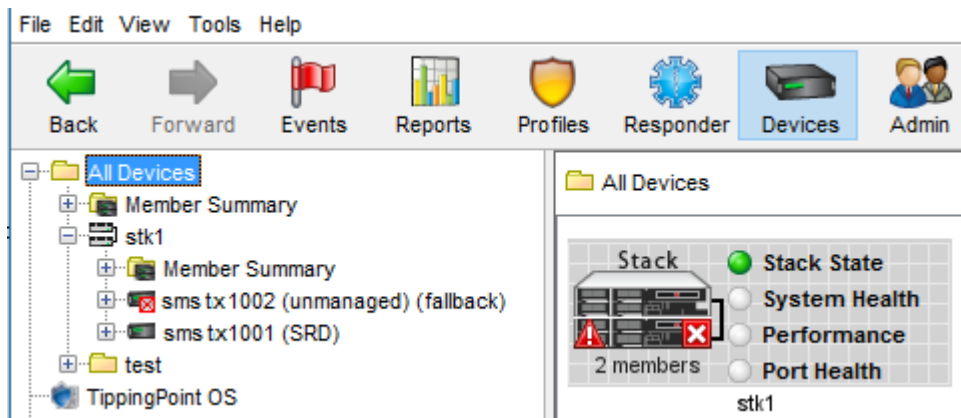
File Edit View Tools Help

Back Forward Events Reports Profiles Responder Devices Admin

All Devices
Member Summary
stk1
Member Summary
sms tx1002 (unmanaged) (fallback)
sms tx1001 (SRD)
test
TippingPoint OS

All Devices

Stack
2 members
Stack State
System Health
Performance
Port Health
stk1